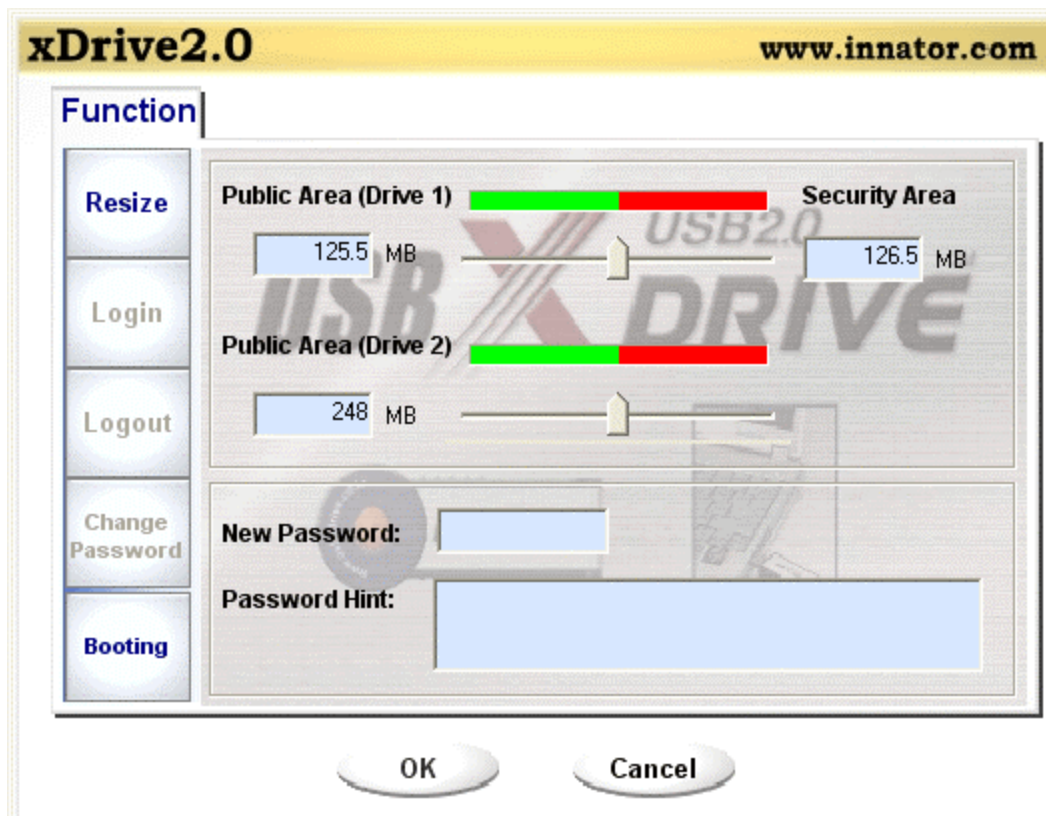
xDrive2.0

www.innator.com

Function

Resize

Login

Logout

Change Password

Booting

Public Area (Drive 1)

Security Area

125.5 MB

126.5 MB

USB2.0

USB XDRIVE

Public Area (Drive 2)

248 MB

New Password:

Password Hint:

OK

Cancel